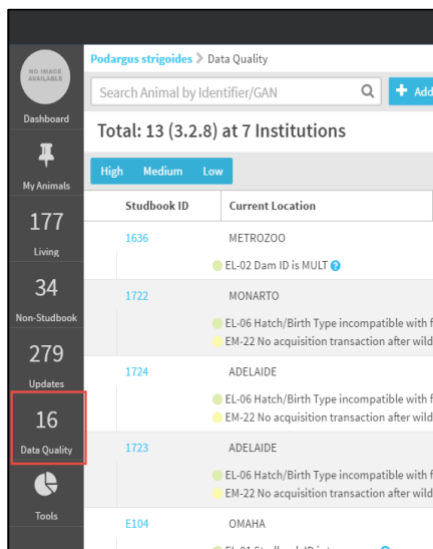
NO IMAGE AVAILABLE

Dashboard

My Animals

177

Living

34

Non-Studbook

279

Updates

16

Data Quality

Tools

Podargus strigoides > Data Quality

Search Animal by Identifier/GAN

Add

Total: 13 (3.2.8) at 7 Institutions

High Medium Low

| Studbook ID | Current Location |
|---|---|
| 1636 | METROZOO |
| | EL-02 Dam ID is MULT |
| 1722 | MONARTO |
| | EL-06 Hatch/Birth Type incompatible with f |
| | EM-22 No acquisition transaction after wild |
| 1724 | ADELAIDE |
| | EL-06 Hatch/Birth Type incompatible with f |
| | EM-22 No acquisition transaction after wild |
| 1723 | ADELAIDE |
| | EL-06 Hatch/Birth Type incompatible with f |
| | EM-22 No acquisition transaction after wild |
| E104 | OMAHA |
| | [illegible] |